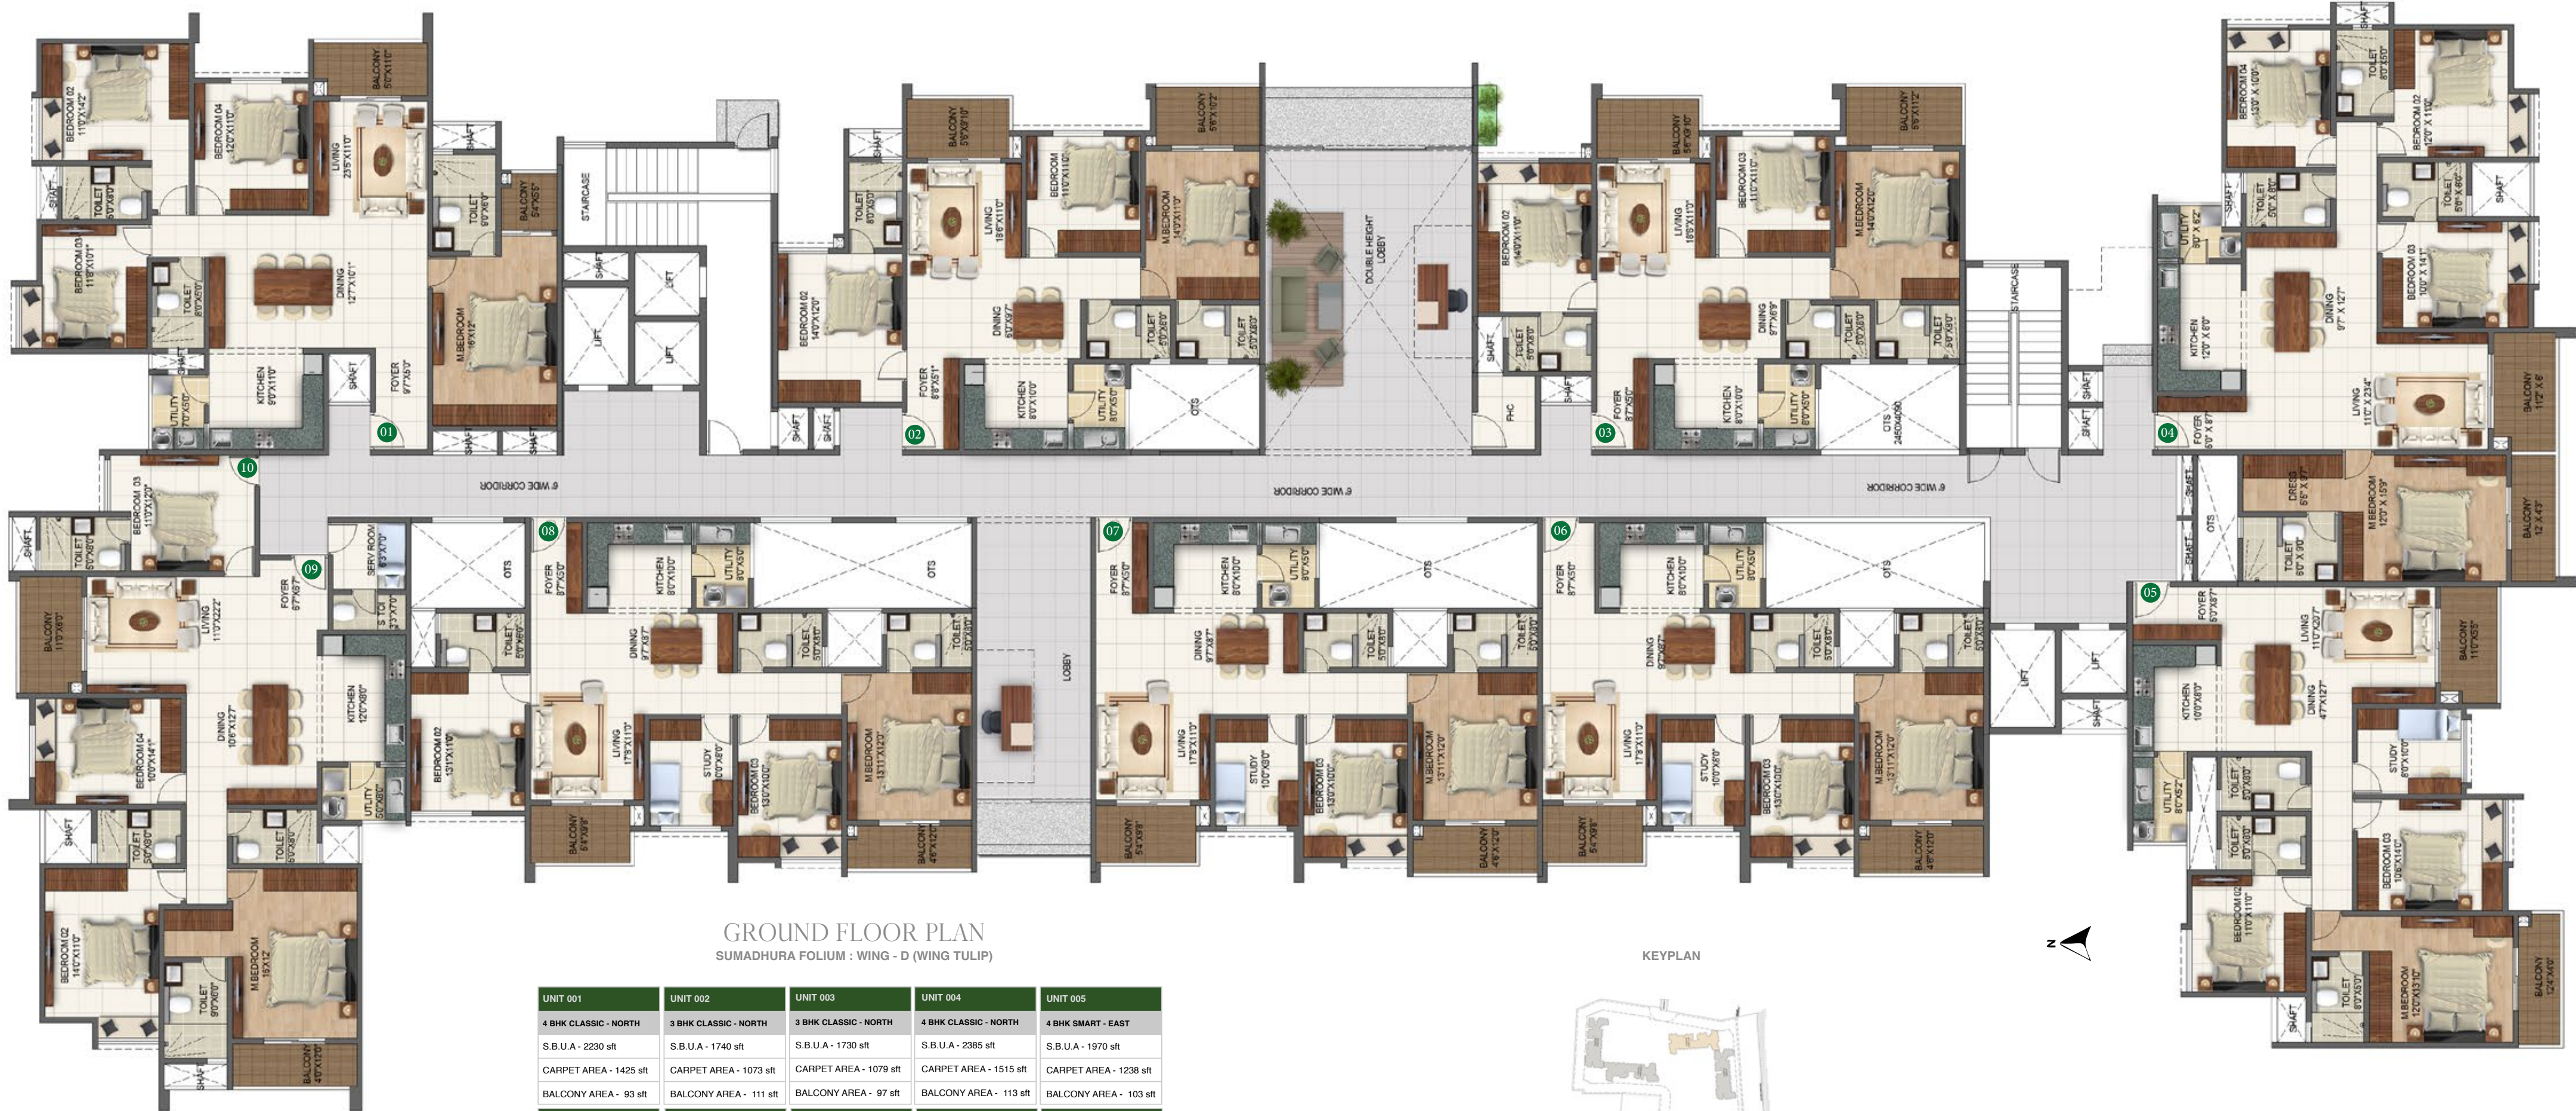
GROUND FLOOR PLAN
SUMADHURA FOLIUM : WING - D (WING TULIP)

| UNIT 001 | UNIT 002 | UNIT 003 | UNIT 004 | UNIT 005 |
|---|---|---|---|---|
| 4 BHK CLASSIC - NORTH | 3 BHK CLASSIC - NORTH | 3 BHK CLASSIC - NORTH | 4 BHK CLASSIC - NORTH | 4 BHK SMART - EAST |
| S.B.U.A - 2230 sft | S.B.U.A - 1740 sft | S.B.U.A - 1730 sft | S.B.U.A - 2385 sft | S.B.U.A - 1970 sft |
| CARPET AREA - 1425 sft | CARPET AREA - 1073 sft | CARPET AREA - 1079 sft | CARPET AREA - 1515 sft | CARPET AREA - 1238 sft |
| BALCONY AREA - 93 sft | BALCONY AREA - 111 sft | BALCONY AREA - 97 sft | BALCONY AREA - 113 sft | BALCONY AREA - 103 sft |

KEYPLAN

N

01 02 03 04 05 06 07 08 09 10

6' WIDE CORRIDOR
6' WIDE CORRIDOR
6' WIDE CORRIDOR

DOUBLE HEIGHT LOBBY
LOBBY
STAIRCASE
STAIRCASE
LIFT
LIFT
LIFT
LIFT
LIFT
SHAFT
OTS
FHC

BEDROOM 02 11'0"X14'2"
BEDROOM 04 12'0"X11'0"
BALCONY 5'0"X11'0"
LIVING 23'5"X11'0"
TOILET 5'0"X8'0"
BEDROOM 03 11'8"X10'1"
TOILET 8'0"X5'0"
DINING 12'7"X10'1"
TOILET 9'0"X6'6"
BALCONY 5'4"X5'6"
M.BEDROOM 16'X12'
KITCHEN 9'0"X11'0"
UTILITY 7'0"X5'0"
FOYER 9'7"X6'0"

BALCONY 5'6"X9'10"
TOILET 8'0"X5'0"
LIVING 18'6"X11'0"
BEDROOM 11'0"X11'0"
BALCONY 5'6"X10'2"
M.BEDROOM 14'0"X11'0"
BEDROOM 02 14'0"X12'0"
DINING 8'0"X9'7"
TOILET 5'0"X8'0"
TOILET 5'0"X8'0"
FOYER 8'8"X5'1"
KITCHEN 8'0"X10'0"
UTILITY 8'0"X5'0"

BEDROOM 02 14'0"X11'0"
BALCONY 5'6"X9'10"
LIVING 18'6"X11'0"
BEDROOM 03 11'0"X11'0"
BALCONY 5'6"X11'2"
M.BEDROOM 14'0"X12'0"
TOILET 5'6"X8'0"
DINING 9'7"X8'9"
TOILET 5'0"X8'0"
TOILET 5'6"X8'0"
FOYER 8'7"X5'0"
KITCHEN 8'0"X10'0"
UTILITY 8'0"X5'0"
OTS 2450X4050

BEDROOM 04 13'0"X10'0"
TOILET 8'0"X5'0"
BEDROOM 02 12'0"X11'0"
TOILET 5'0"X8'0"
TOILET 5'6"X8'0"
UTILITY 8'0"X6'2"
KITCHEN 12'0"X8'0"
DINING 9'7"X12'7"
BEDROOM 03 10'0"X14'1"
LIVING 11'0"X23'4"
BALCONY 11'2"X6'
FOYER 5'0"X8'7"

DRESS 5'5"X7'
M.BEDROOM 12'0"X15'9"
BALCONY 12'X4'3"
TOILET 8'0"X9'0"
FOYER 5'0"X8'7"
LIVING 11'0"X20'7"
BALCONY 11'0"X5'3"
KITCHEN 10'0"X8'0"
DINING 4'7"X12'7"
STUDY 8'0"X10'0"
UTILITY 8'0"X5'2"
TOILET 5'0"X8'0"
TOILET 5'0"X8'0"
BEDROOM 03 10'6"X14'0"
BEDROOM 02 11'0"X11'0"
TOILET 8'0"X5'0"
M.BEDROOM 12'0"X13'10"
BALCONY 12'4"X4'0"

BEDROOM 03 11'0"X12'0"
TOILET 5'0"X8'0"
FOYER 5'6"X8'7"
SERV ROOM 6'3"X7'0"
S TOI 3'3"X7'0"
BALCONY 11'0"X6'0"
LIVING 11'0"X22'2"
KITCHEN 12'0"X8'0"
DINING 10'6"X12'7"
BEDROOM 04 10'0"X14'1"
UTILITY 5'0"X8'0"
TOILET 5'0"X8'0"
TOILET 5'0"X8'0"
BEDROOM 02 14'0"X11'0"
M.BEDROOM 16'X12'
TOILET 9'0"X6'0"
BALCONY 4'0"X12'0"

FOYER 8'7"X5'0"
KITCHEN 8'0"X10'0"
UTILITY 8'0"X5'0"
TOILET 5'0"X8'0"
DINING 9'7"X8'7"
TOILET 5'0"X8'0"
TOILET 5'0"X8'0"
BEDROOM 02 13'1"X11'0"
LIVING 17'8"X11'3"
STUDY 10'0"X8'0"
BEDROOM 03 13'0"X10'0"
M.BEDROOM 13'11"X12'0"
BALCONY 5'4"X9'8"
BALCONY 4'6"X12'0"

FOYER 8'7"X5'0"
KITCHEN 8'0"X10'0"
UTILITY 8'0"X5'0"
DINING 9'7"X8'7"
TOILET 5'0"X8'0"
TOILET 5'0"X8'0"
LIVING 17'8"X11'0"
STUDY 10'0"X8'0"
BEDROOM 03 13'0"X10'0"
M.BEDROOM 13'11"X12'0"
BALCONY 5'4"X9'8"
BALCONY 4'6"X12'0"